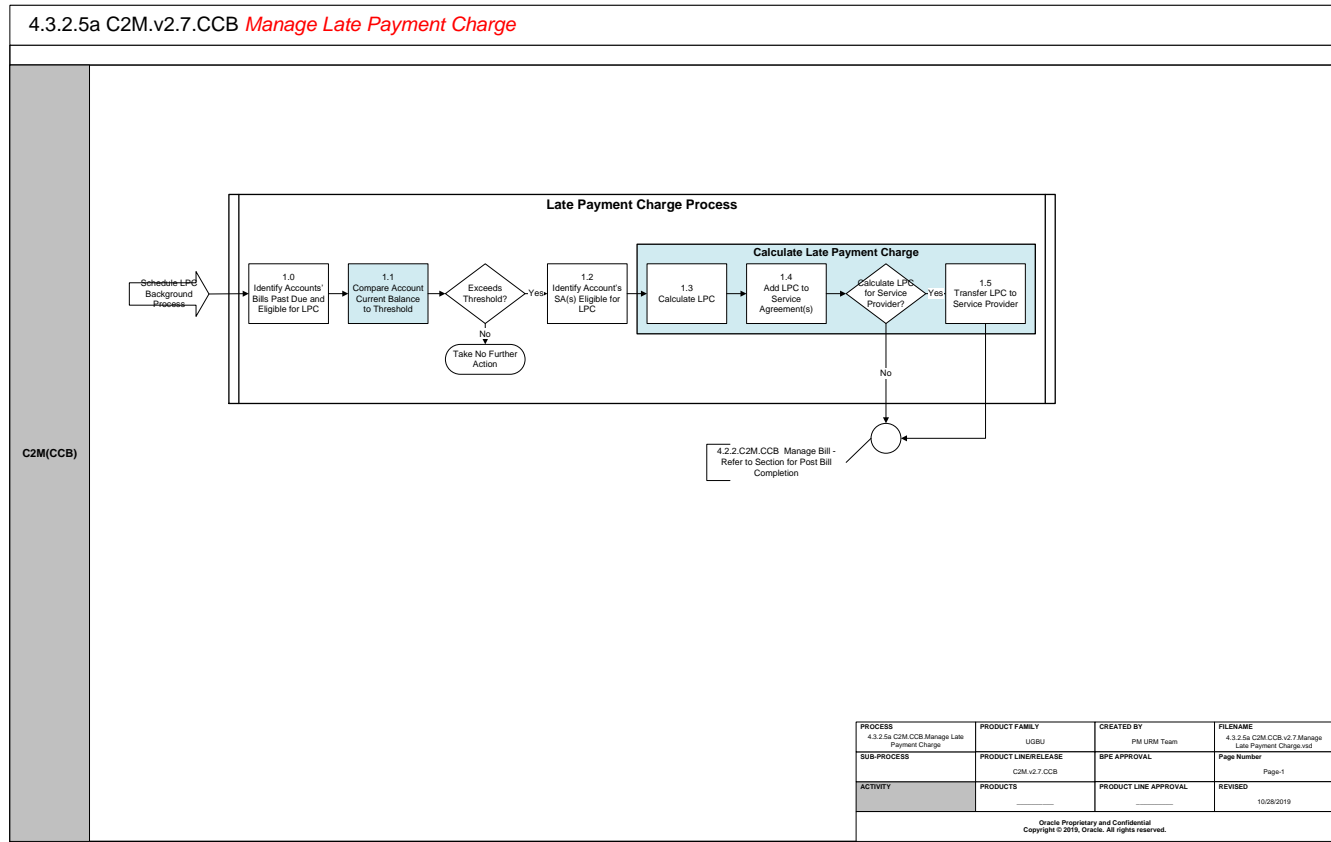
4.3.2.5a C2M.v2.7.CCB *Manage Late Payment Charge*

C2M(CCB)

Late Payment Charge Process

Schedule LPC Background Process

1.0
Identify Accounts' Bills Past Due and Eligible for LPC

1.1
Compare Account Current Balance to Threshold

Exceeds Threshold?

Yes

No

Take No Further Action

1.2
Identify Account's SA(s) Eligible for LPC

Calculate Late Payment Charge

1.3
Calculate LPC

1.4
Add LPC to Service Agreement(s)

Calculate LPC for Service Provider?

Yes

1.5
Transfer LPC to Service Provider

No

4.2.2.C2M.CCB Manage Bill - Refer to Section for Post Bill Completion

| PROCESS | PRODUCT FAMILY | CREATED BY | FILENAME |
|---|---|---|---|
| 4.3.2.5a C2M.CCB.Manage Late Payment Charge | UGBU | PM URM Team | 4.3.2.5a C2M.CCB.v2.7.Manage Late Payment Charge.vsd |
| SUB-PROCESS | PRODUCT LINE/RELEASE | BPE APPROVAL | Page Number |
| | C2M.v2.7.CCB | | Page-1 |
| ACTIVITY | PRODUCTS | PRODUCT LINE APPROVAL | REVISED |
| | _________ | _________ | 10/28/2019 |

Oracle Proprietary and Confidential
Copyright © 2019, Oracle. All rights reserved.